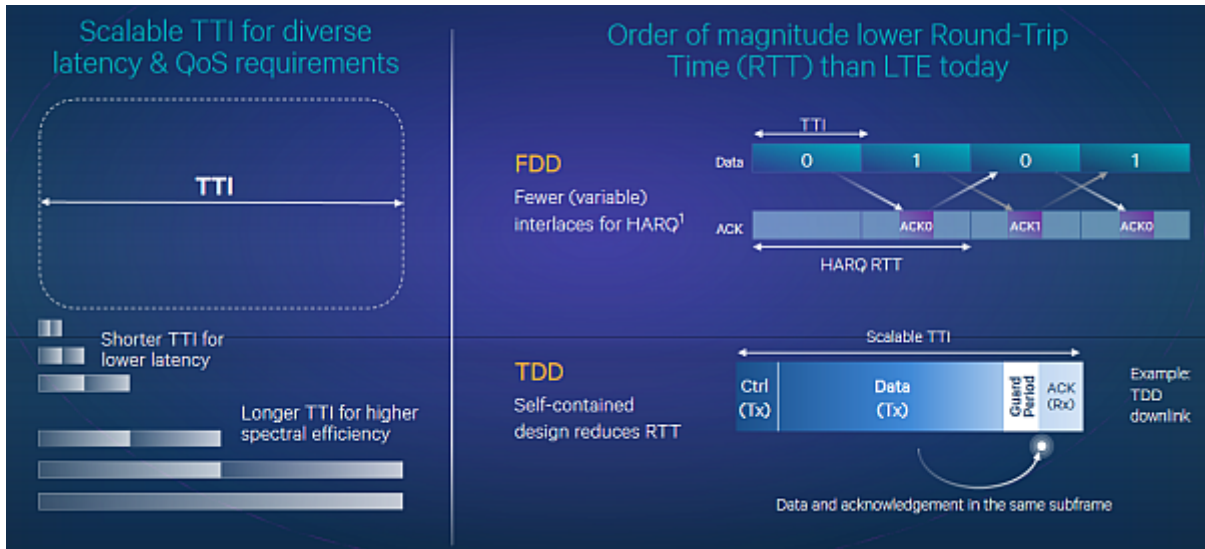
Scalable TTI for diverse latency & QoS requirements

TTI

Shorter TTI for lower latency

Longer TTI for higher spectral efficiency

Order of magnitude lower Round-Trip Time (RTT) than LTE today

FDD

Fewer (variable) interlaces for HARQ$^1$

TTI

Data 0 1 0 1

ACK ACK0 ACK1 ACK0

HARQ RTT

TDD

Self-contained design reduces RTT

Scalable TTI

Ctrl (Tx) Data (Tx) Guard Period ACK (Rx)

Example: TDD downlink

Data and acknowledgement in the same subframe